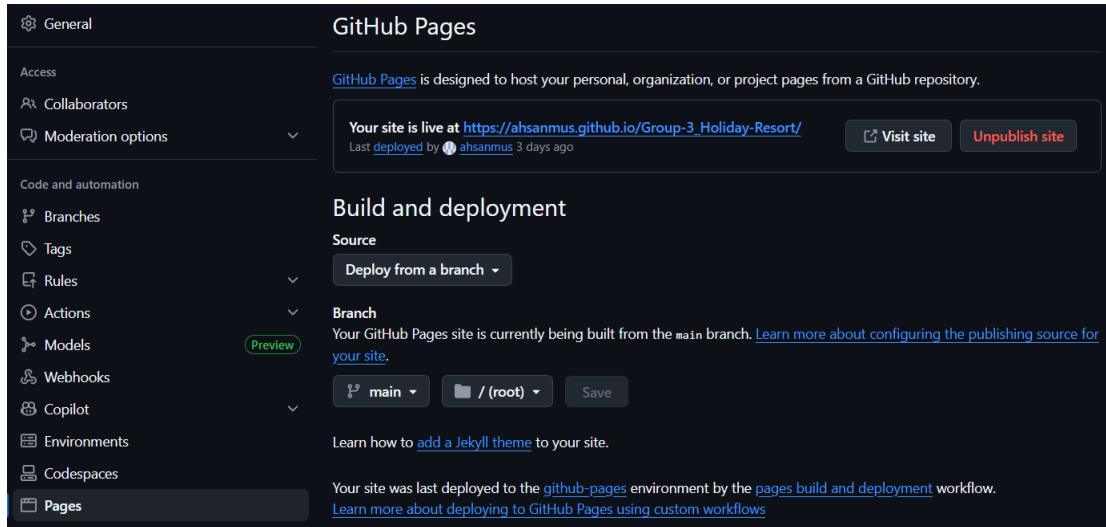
General

Access

Collaborators

Moderation options

Code and automation

Branches

Tags

Rules

Actions

Models Preview

Webhooks

Copilot

Environments

Codespaces

Pages

GitHub Pages

GitHub Pages is designed to host your personal, organization, or project pages from a GitHub repository.

Your site is live at https://ahsanmus.github.io/Group-3_Holiday-Resort/
Last deployed by ahsanmus 3 days ago

Visit site

Unpublish site

Build and deployment

Source

Deploy from a branch

Branch

Your GitHub Pages site is currently being built from the main branch. Learn more about configuring the publishing source for your site.

main

/ (root)

Save

Learn how to add a Jekyll theme to your site.

Your site was last deployed to the github-pages environment by the pages build and deployment workflow.
Learn more about deploying to GitHub Pages using custom workflows